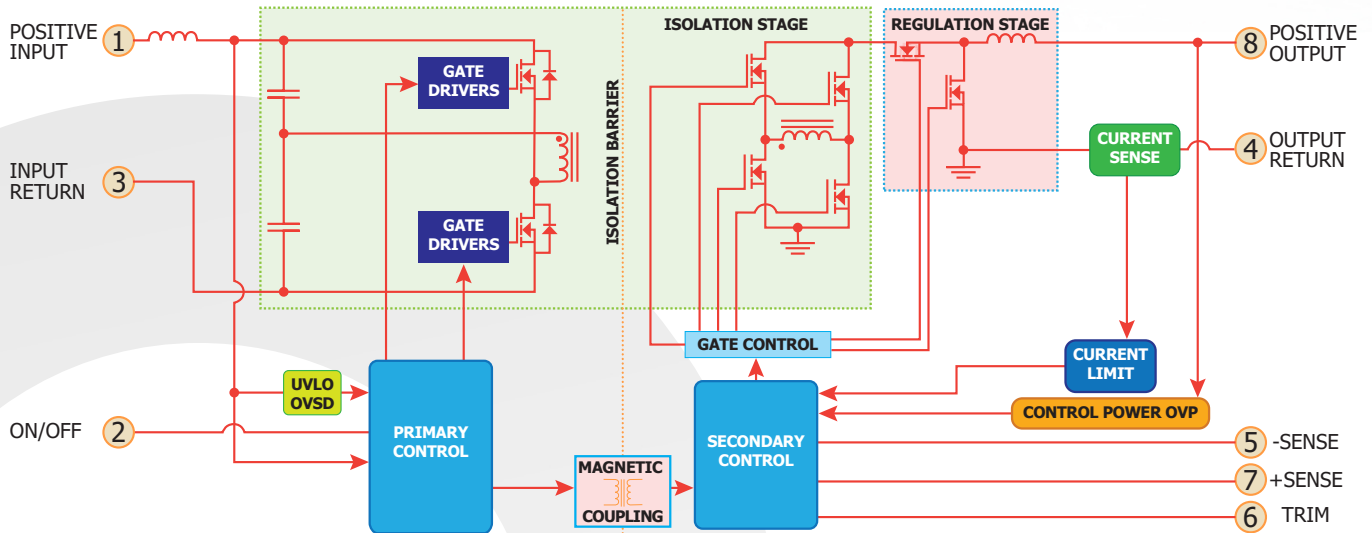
POSITIVE INPUT 1

INPUT RETURN 3

ON/OFF 2

ISOLATION STAGE

REGULATION STAGE

8 POSITIVE OUTPUT

4 OUTPUT RETURN

GATE DRIVERS

GATE DRIVERS

ISOLATION BARRIER

CURRENT SENSE

GATE CONTROL

CURRENT LIMIT

UVLO OVSD

PRIMARY CONTROL

SECONDARY CONTROL

CONTROL POWER OVP

MAGNETIC COUPLING

5 -SENSE

7 +SENSE

6 TRIM